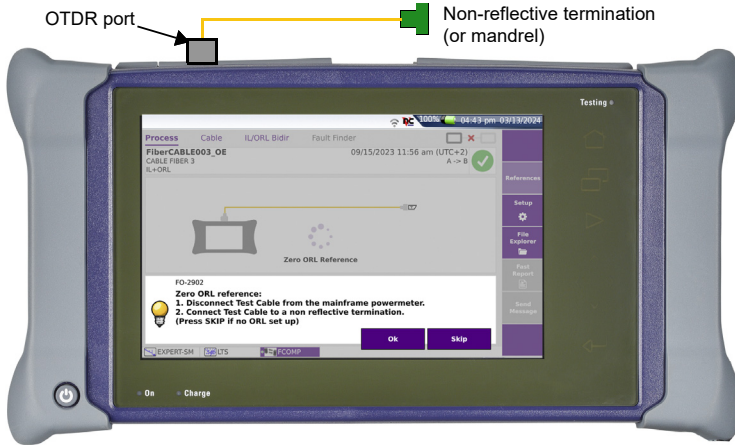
OTDR port

Non-reflective termination (or mandrel)

Testing

DC 100% 04:43 pm 03/13/2024

Process Cable IL/ORL Bidir Fault Finder

FiberCABLE003_OE
CABLE FIBER 3
IL+ORL

09/15/2023 11:56 am (UTC+2)
A -> B

References

Setup

File Explorer

Test Report

Send Message

Zero ORL Reference

FO-2902
Zero ORL reference:
1. Disconnect Test Cable from the mainframe powermeter.
2. Connect Test Cable to a non reflective termination.
(Press SKIP if no ORL set up)

Ok

Skip

EXPERT-SM LTS FCOMP

On Charge